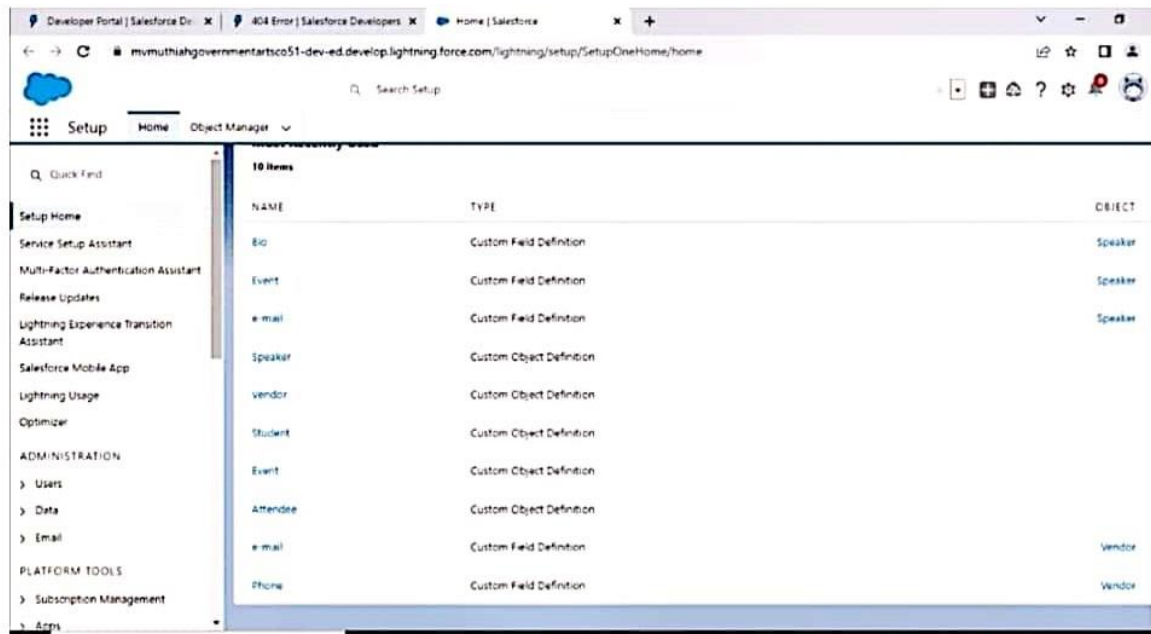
Developer Portal | Salesforce De ×
404 Error | Salesforce Developers ×
Home | Salesforce ×
+

mvmuthiahgovernmentartsco51-dev-ed.develop.lightning.force.com/lightning/setup/SetupOneHome/home

Search Setup

Setup Home Object Manager

Quick Find

Setup Home
Service Setup Assistant
Multi-Factor Authentication Assistant
Release Updates
Lightning Experience Transition Assistant
Salesforce Mobile App
Lightning Usage
Optimizer
ADMINISTRATION
> Users
> Data
> Email
PLATFORM TOOLS
> Subscription Management
> Apps

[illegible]

10 Items

| NAME | TYPE | OBJECT |
|---|---|---|
| Bio | Custom Field Definition | Speaker |
| Event | Custom Field Definition | Speaker |
| e-mail | Custom Field Definition | Speaker |
| Speaker | Custom Object Definition | |
| vendor | Custom Object Definition | |
| Student | Custom Object Definition | |
| Event | Custom Object Definition | |
| Attendee | Custom Object Definition | |
| e-mail | Custom Field Definition | Vendor |
| Phone | Custom Field Definition | Vendor |